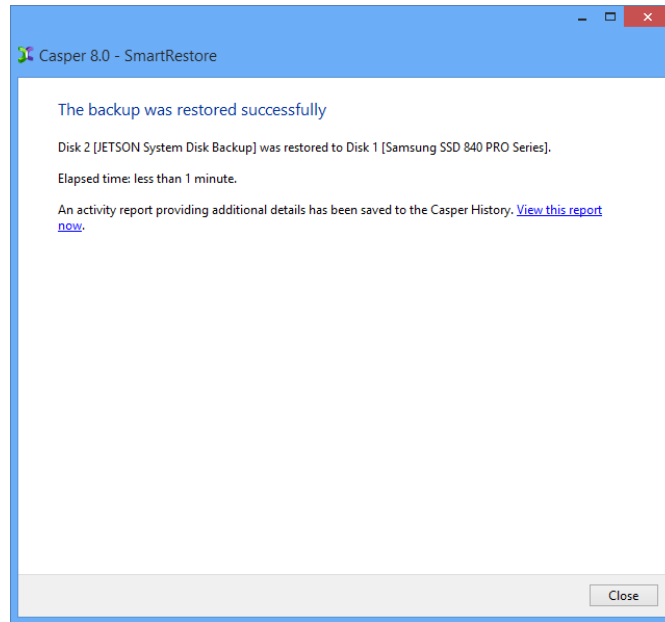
Casper 8.0 - SmartRestore

The backup was restored successfully

Disk 2 [JETSON System Disk Backup] was restored to Disk 1 [Samsung SSD 840 PRO Series].

Elapsed time: less than 1 minute.

An activity report providing additional details has been saved to the Casper History. View this report now.

Close